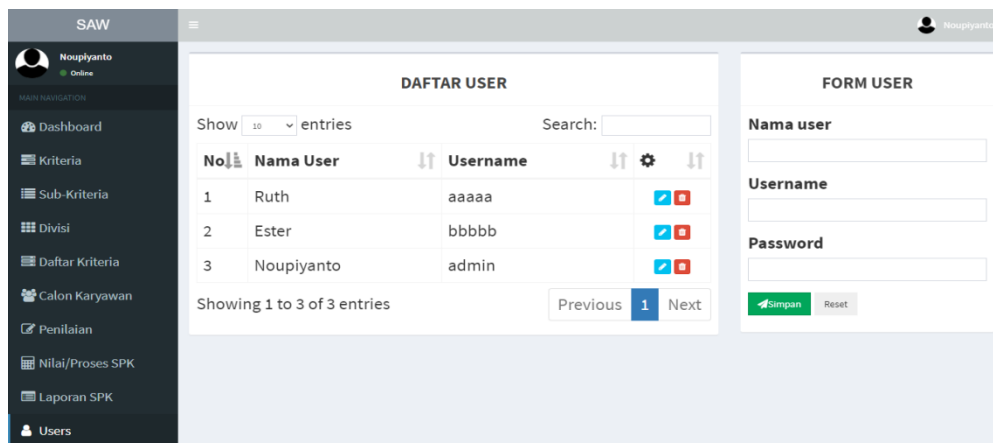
SAW

Noupiyanto
Online

MAIN NAVIGATION

Dashboard
Kriteria
Sub-Kriteria
Divisi
Daftar Kriteria
Calon Karyawan
Penilaian
Nilai/Proses SPK
Laporan SPK
Users

Noupiyanto

DAFTAR USER

Show 10 entries Search:

| No | Nama User | Username | |
|---|---|---|---|
| 1 | Ruth | aaaaa | |
| 2 | Ester | bbbbb | |
| 3 | Noupiyanto | admin | |

Showing 1 to 3 of 3 entries

Previous 1 Next

FORM USER

Nama user

Username

Password

Simpan Reset